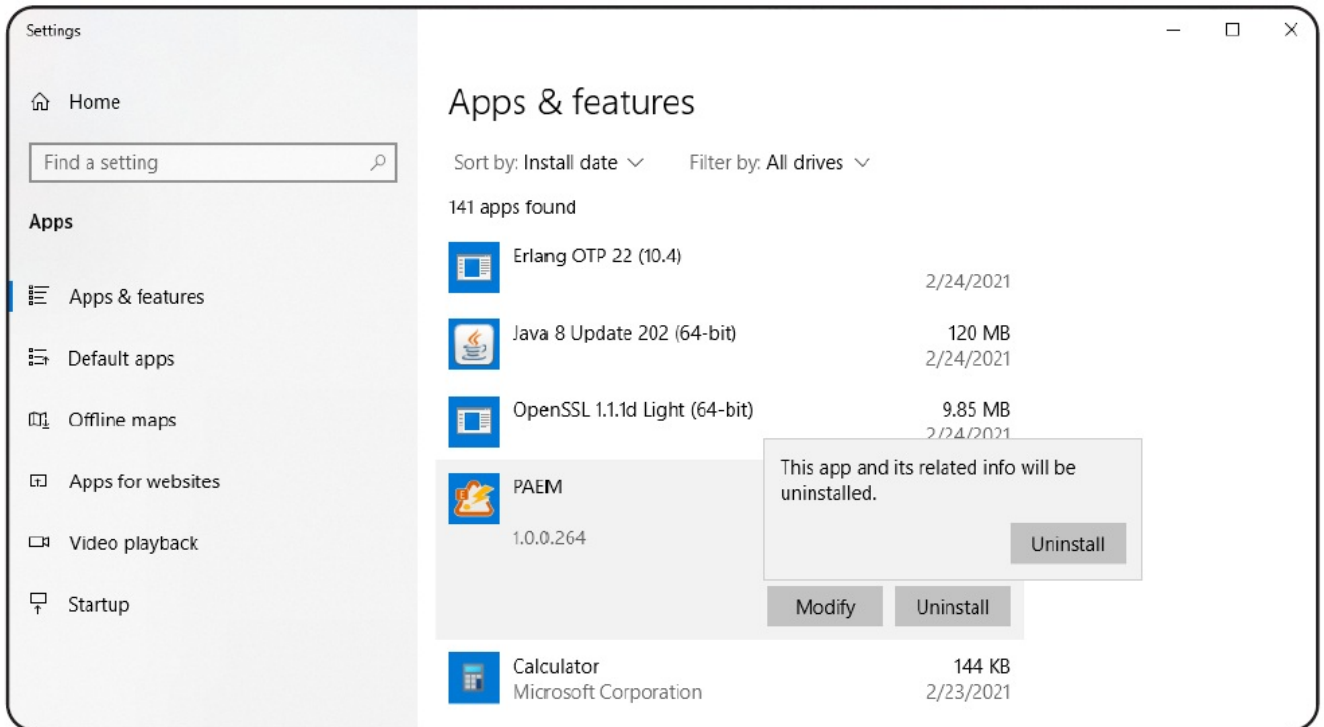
Settings

Home

Find a setting

Apps

Apps & features

Default apps

Offline maps

Apps for websites

Video playback

Startup

Apps & features

Sort by: Install date

Filter by: All drives

141 apps found

Erlang OTP 22 (10.4)
2/24/2021

Java 8 Update 202 (64-bit)
120 MB
2/24/2021

OpenSSL 1.1.1d Light (64-bit)
9.85 MB
2/24/2021

PAEM
1.0.0.264

This app and its related info will be uninstalled.

Uninstall

Modify

Uninstall

Calculator
Microsoft Corporation
144 KB
2/23/2021